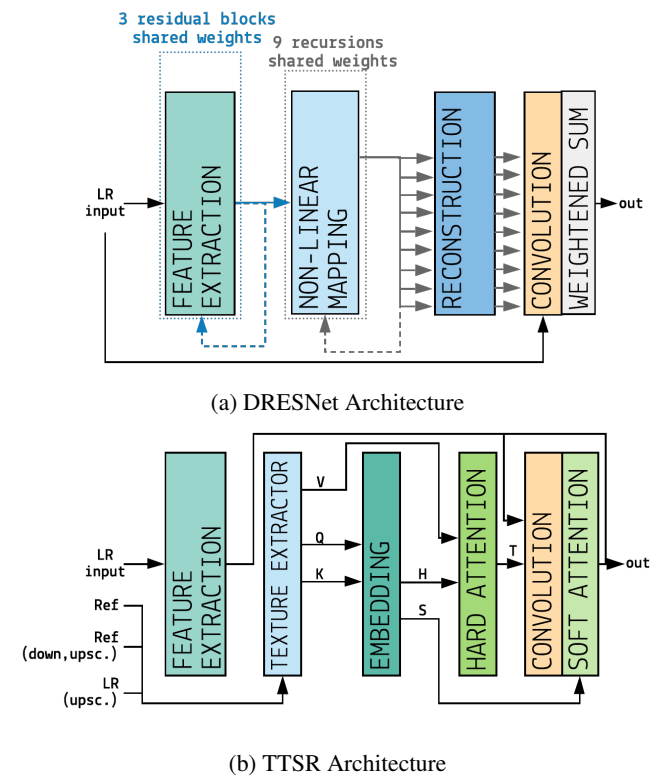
3 residual blocks
shared weights

9 recursions
shared weights

LR
input

FEATURE
EXTRACTION

NON-LINEAR
MAPPING

RECONSTRUCTION

CONVOLUTION

WEIGHTENED SUM

out

(a) DRESNet Architecture

LR
input

Ref

Ref
(down,upsc.)

LR
(upsc.)

FEATURE
EXTRACTION

TEXTURE EXTRACTOR

V

Q

K

EMBEDDING

H

S

HARD ATTENTION

T

CONVOLUTION

SOFT ATTENTION

out

(b) TTSR Architecture